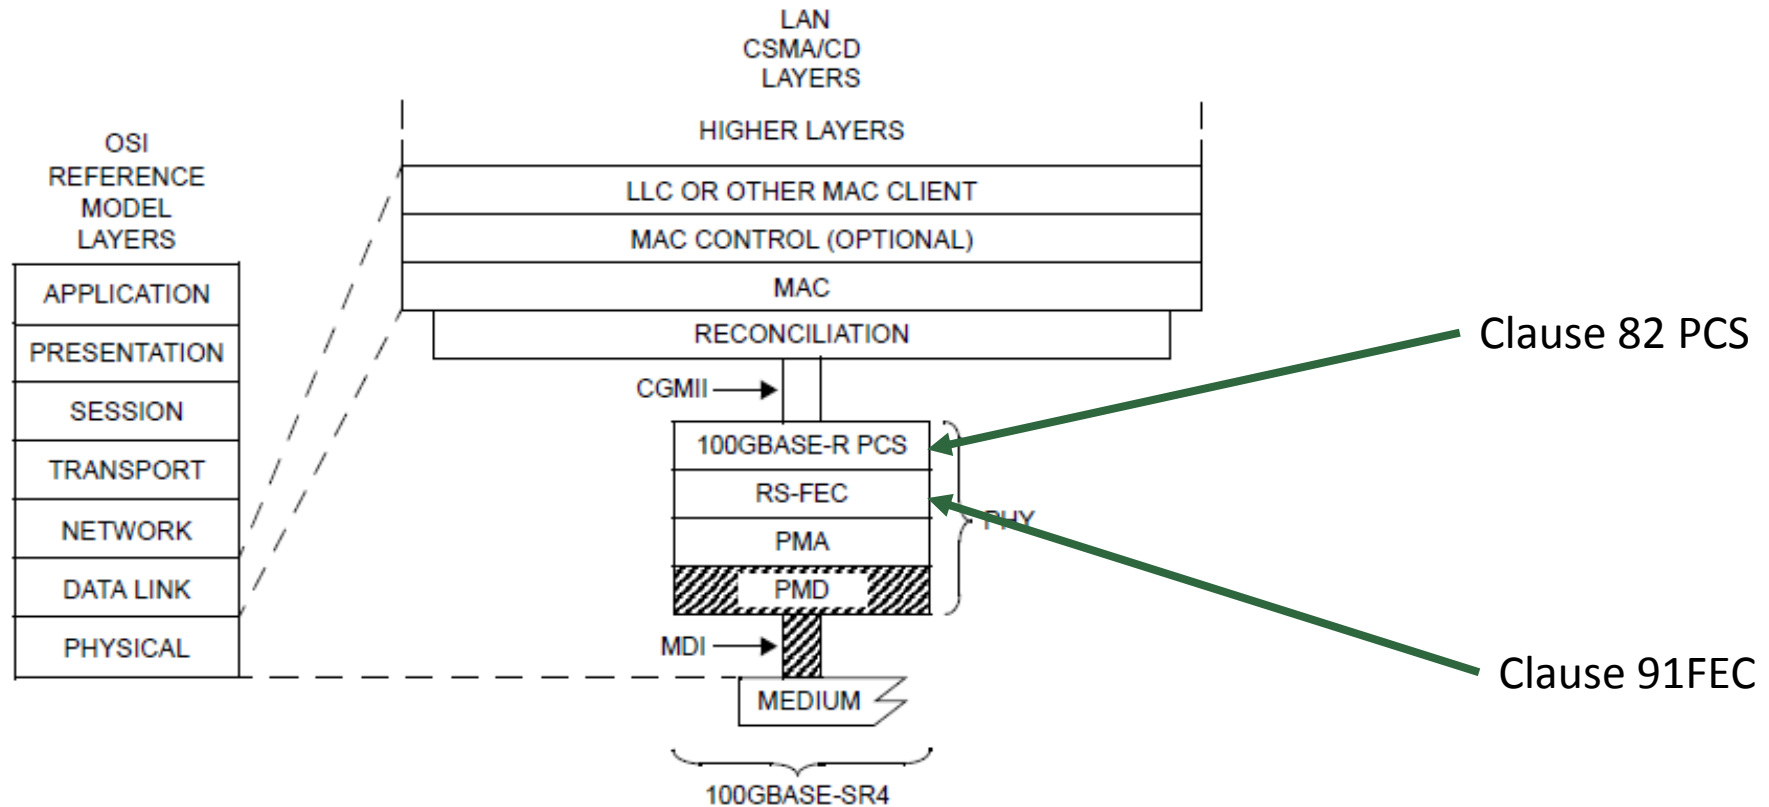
OSI REFERENCE MODEL LAYERS

APPLICATION
PRESENTATION
SESSION
TRANSPORT
NETWORK
DATA LINK
PHYSICAL

LAN CSMA/CD LAYERS

HIGHER LAYERS
LLC OR OTHER MAC CLIENT
MAC CONTROL (OPTIONAL)
MAC
RECONCILIATION
CGMII
100GBASE-R PCS
RS-FEC
PMA
PMD
PHY
MDI
MEDIUM
100GBASE-SR4

Clause 82 PCS
Clause 91FEC